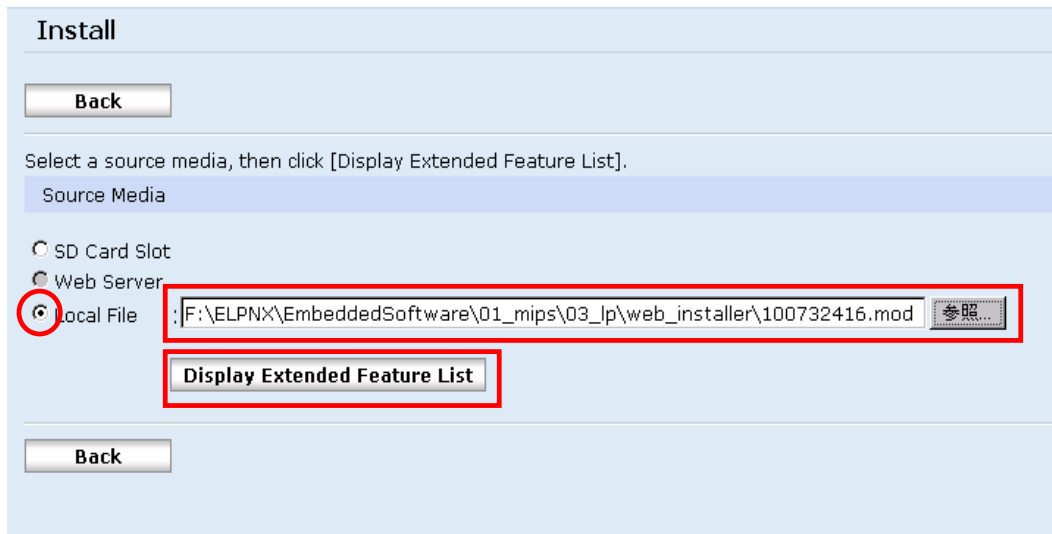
Install

Back

Select a source media, then click [Display Extended Feature List].

Source Media

SD Card Slot

Web Server

Local File : F:\ELPNX\EmbeddedSoftware\01_mips\03_lp\web_installer\100732416.mod 参照...

Display Extended Feature List

Back